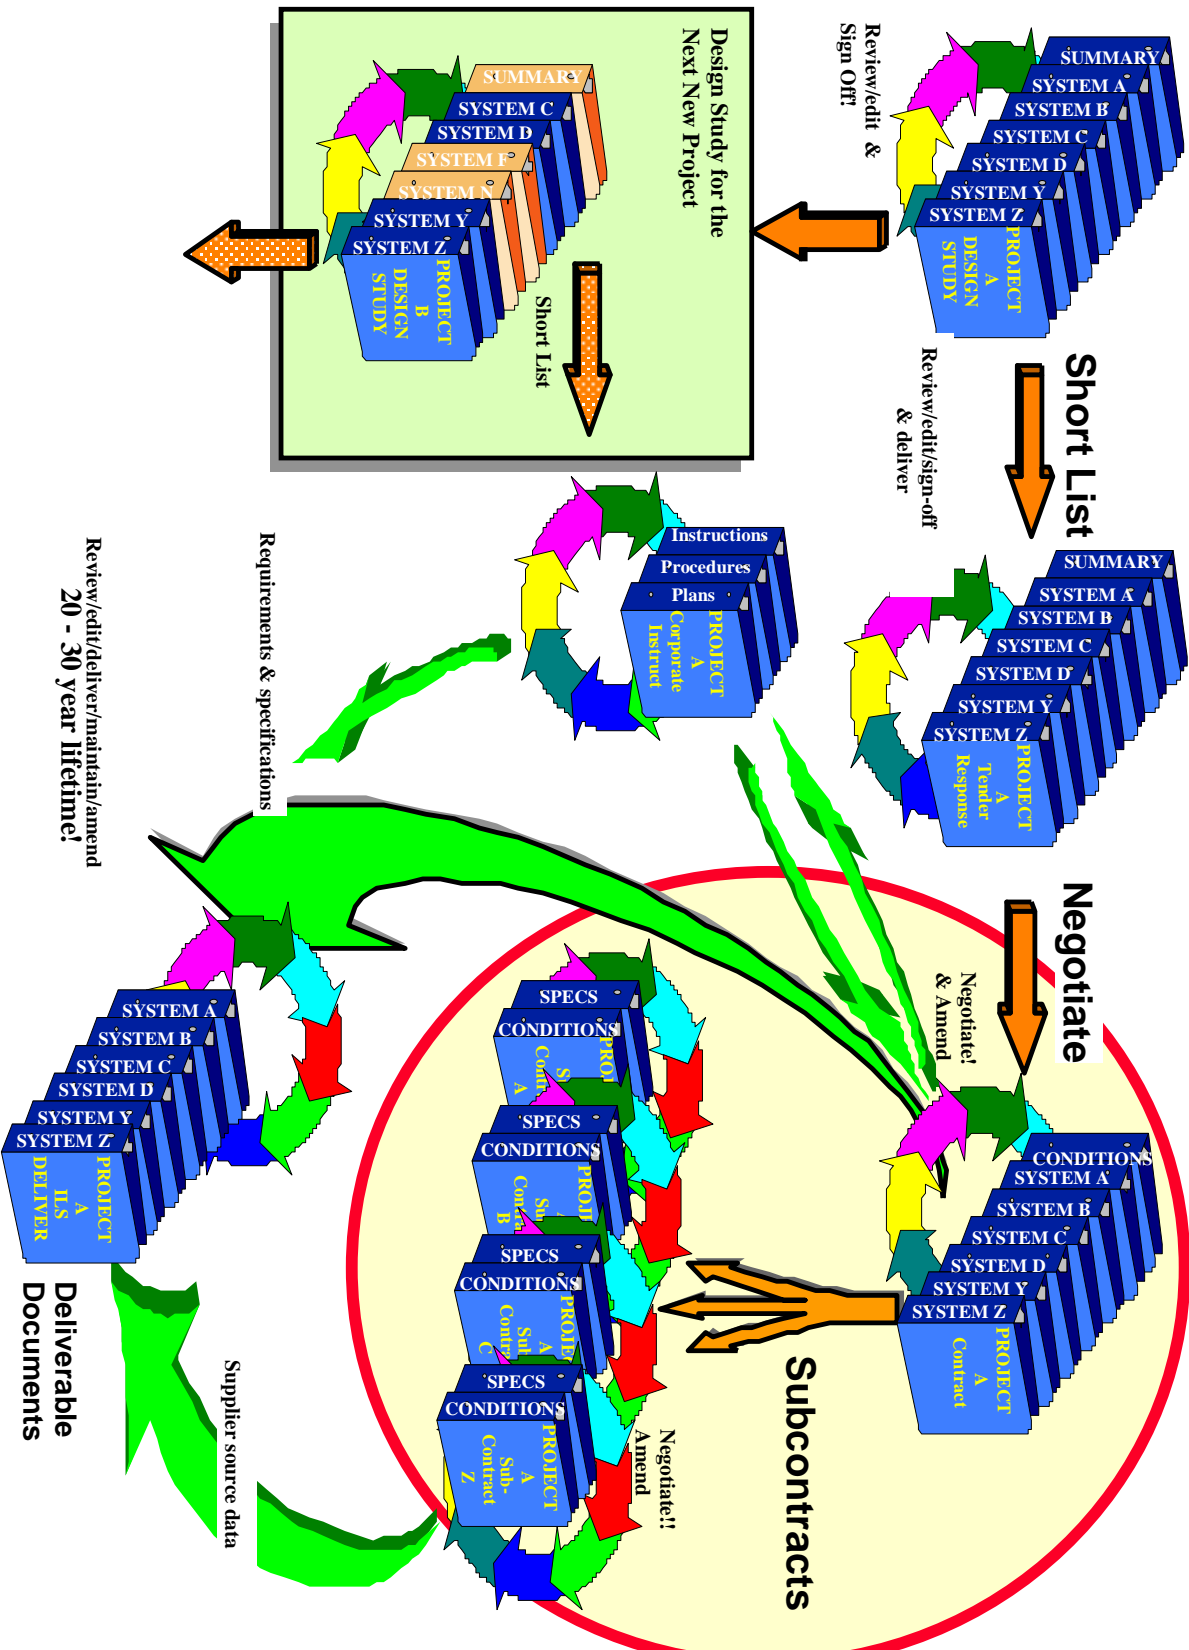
SUMMARY
SYSTEM A
SYSTEM B
SYSTEM C
SYSTEM D
SYSTEM Y
SYSTEM Z
PROJECT A DESIGN STUDY

Review/edit & Sign Off!

Design Study for the Next New Project

SUMMARY
SYSTEM C
SYSTEM D
SYSTEM F
SYSTEM N
SYSTEM Y
SYSTEM Z
PROJECT B DESIGN STUDY

Short List

Short List

Review/edit/sign-off & deliver

SUMMARY
SYSTEM A
SYSTEM B
SYSTEM C
SYSTEM D
SYSTEM Y
SYSTEM Z
PROJECT A Tender Response

Instructions
Procedures
Plans
PROJECT A Corporate Instruct

Requirements & specifications

Review/edit/deliver/maintain/amend
20 - 30 year lifetime!

Negotiate

Negotiate! & Amend

CONDITIONS
SYSTEM A
SYSTEM B
SYSTEM C
SYSTEM D
SYSTEM Y
SYSTEM Z
PROJECT A Contract

SPECS
CONDITIONS
PROJ A Sub Contr A

SPECS
CONDITIONS
PROJ A Sub Contr B

SPECS
CONDITIONS
PROJ A Sub Contr C

SPECS
CONDITIONS
PROJECT A Sub-Contract Z

Negotiate!! Amend

Subcontracts

SYSTEM A
SYSTEM B
SYSTEM C
SYSTEM D
SYSTEM Y
SYSTEM Z
PROJECT A ILS DELIVER

Supplier source data

Deliverable Documents